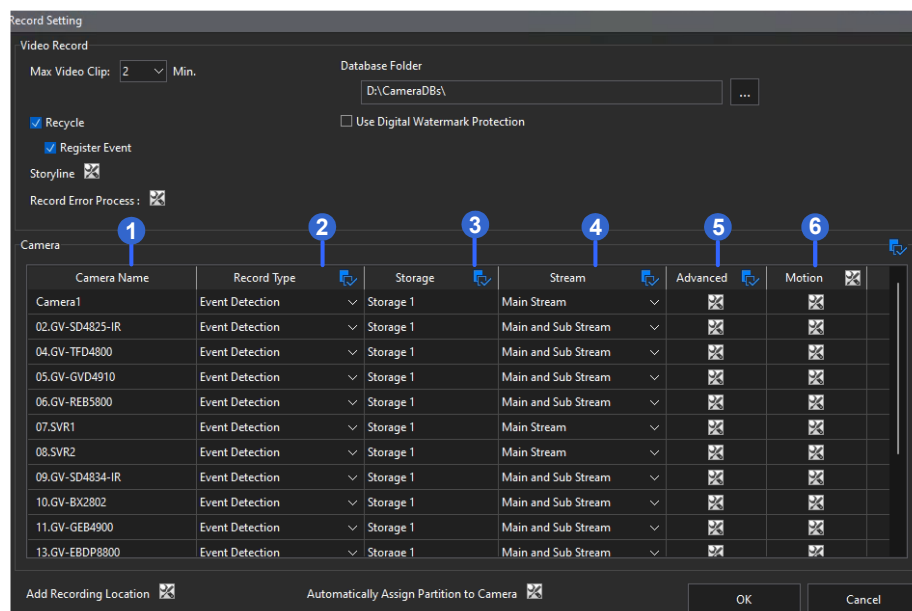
Record Setting

Video Record

Max Video Clip: 2 Min.

Database Folder

D:\CameraDBs\

...

Recycle

Use Digital Watermark Protection

Register Event

Storyline

Record Error Process :

Camera

1 2 3 4 5 6

| Camera Name | Record Type | Storage | Stream | Advanced | Motion |
|---|---|---|---|---|---|
| Camera1 | Event Detection | Storage 1 | Main Stream | | |
| 02.GV-SD4825-IR | Event Detection | Storage 1 | Main and Sub Stream | | |
| 04.GV-TFD4800 | Event Detection | Storage 1 | Main and Sub Stream | | |
| 05.GV-GVD4910 | Event Detection | Storage 1 | Main and Sub Stream | | |
| 06.GV-REB5800 | Event Detection | Storage 1 | Main and Sub Stream | | |
| 07.SVR1 | Event Detection | Storage 1 | Main Stream | | |
| 08.SVR2 | Event Detection | Storage 1 | Main Stream | | |
| 09.GV-SD4834-IR | Event Detection | Storage 1 | Main and Sub Stream | | |
| 10.GV-BX2802 | Event Detection | Storage 1 | Main and Sub Stream | | |
| 11.GV-GEB4900 | Event Detection | Storage 1 | Main and Sub Stream | | |
| 13.GV-EBDP8800 | Event Detection | Storage 1 | Main and Sub Stream | | |

Add Recording Location

Automatically Assign Partition to Camera

OK

Cancel